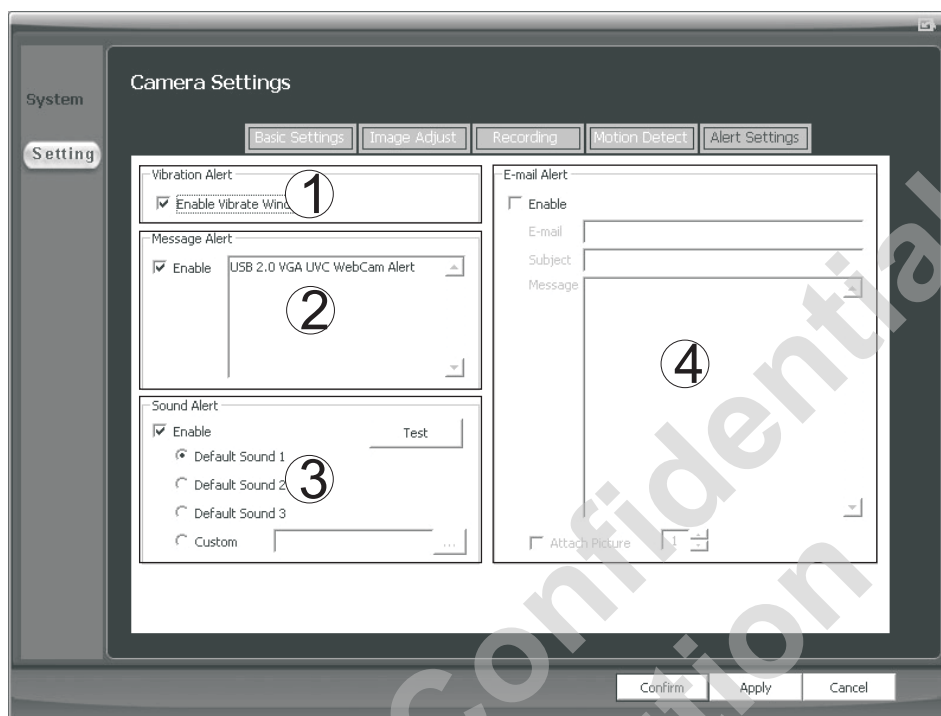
System

Setting

Camera Settings

Basic Settings | Image Adjust | Recording | Motion Detect | Alert Settings

Vibration Alert

☑ Enable Vibrate Wind

1

Message Alert

☑ Enable

USB 2.0 VGA UVC WebCam Alert

2

Sound Alert

☑ Enable

Test

◉ Default Sound 1

○ Default Sound 2

○ Default Sound 3

○ Custom

...

3

E-mail Alert

☐ Enable

E-mail

Subject

Message

4

☐ Attach Picture

1

Confirm

Apply

Cancel

Confidential